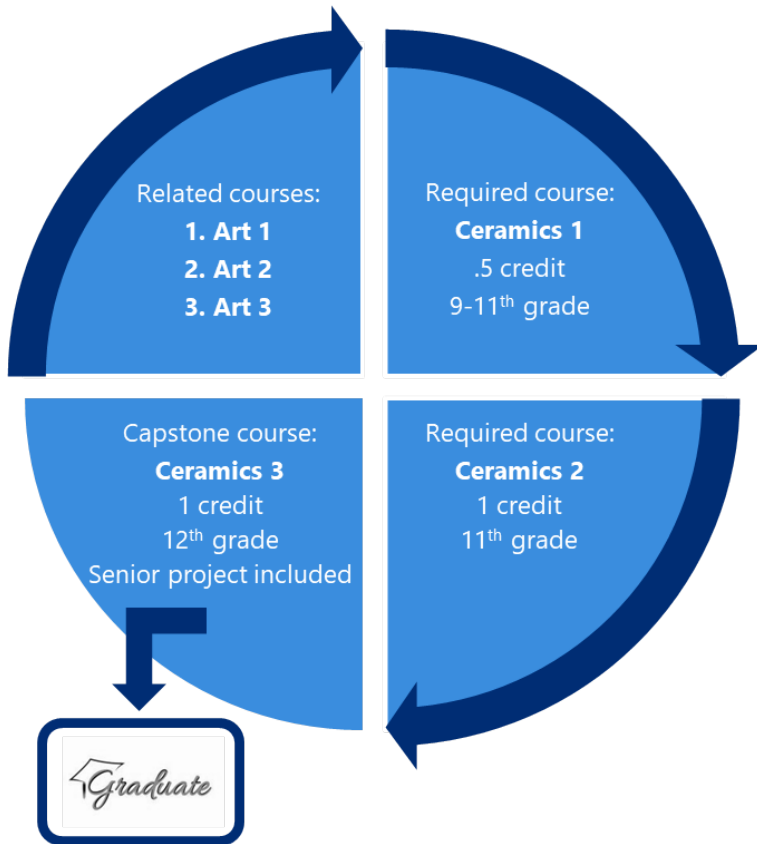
Related courses:
**1. Art 1**
**2. Art 2**
**3. Art 3**

Required course:
**Ceramics 1**
.5 credit
9-11$^{th}$ grade

Capstone course:
**Ceramics 3**
1 credit
12$^{th}$ grade
Senior project included

Required course:
**Ceramics 2**
1 credit
11$^{th}$ grade

Graduate